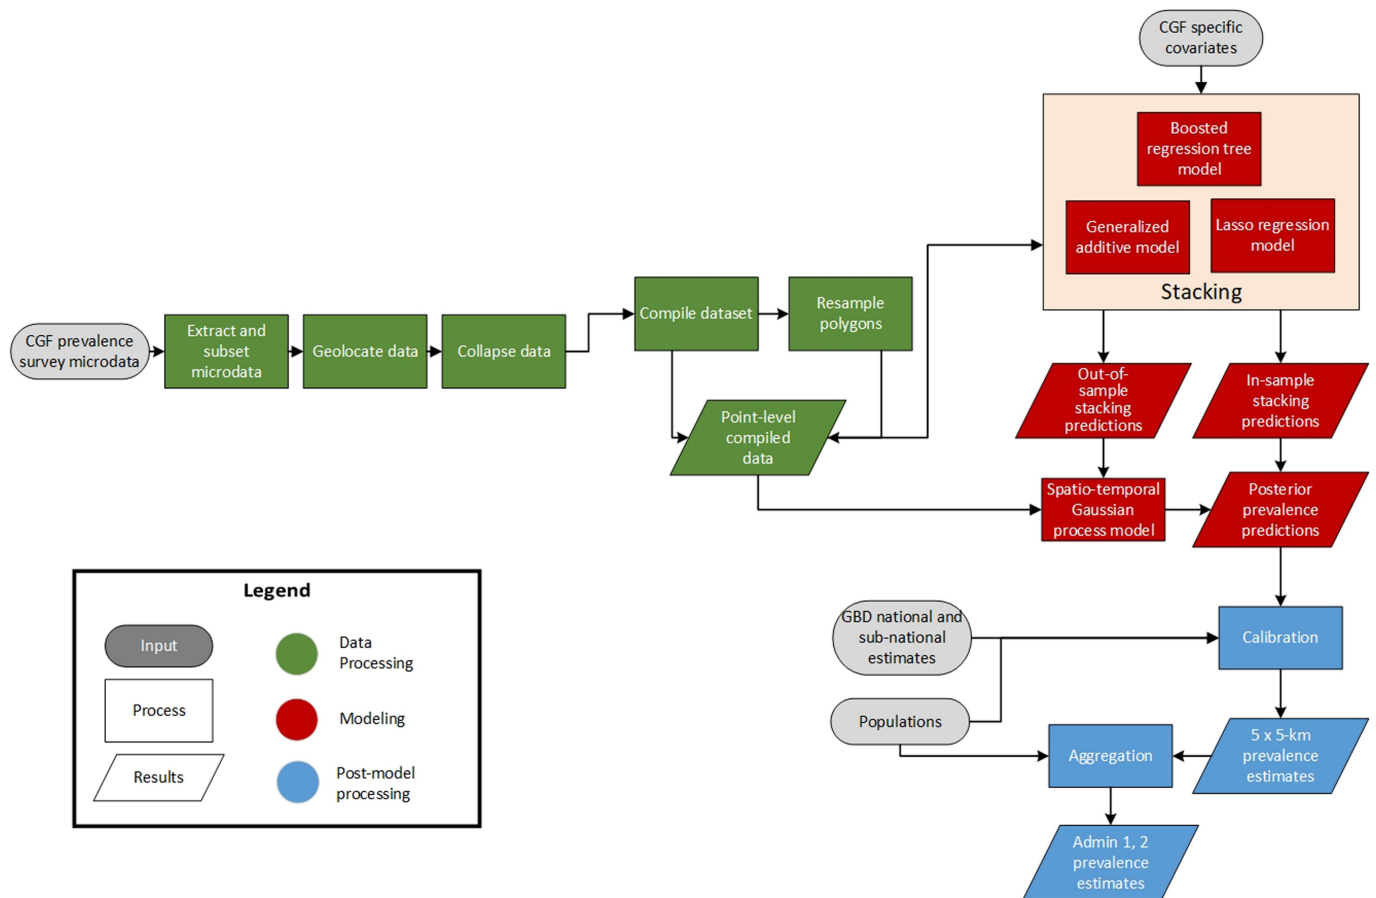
CGF specific covariates

Boosted regression tree model

Generalized additive model

Lasso regression model

Stacking

CGF prevalence survey microdata

Extract and subset microdata

Geolocate data

Collapse data

Compile dataset

Resample polygons

Point-level compiled data

Out-of-sample stacking predictions

In-sample stacking predictions

Spatio-temporal Gaussian process model

Posterior prevalence predictions

GBD national and sub-national estimates

Calibration

Populations

5 x 5-km prevalence estimates

Aggregation

Admin 1, 2 prevalence estimates

Legend

Input

Process

Results

Data Processing

Modeling

Post-model processing